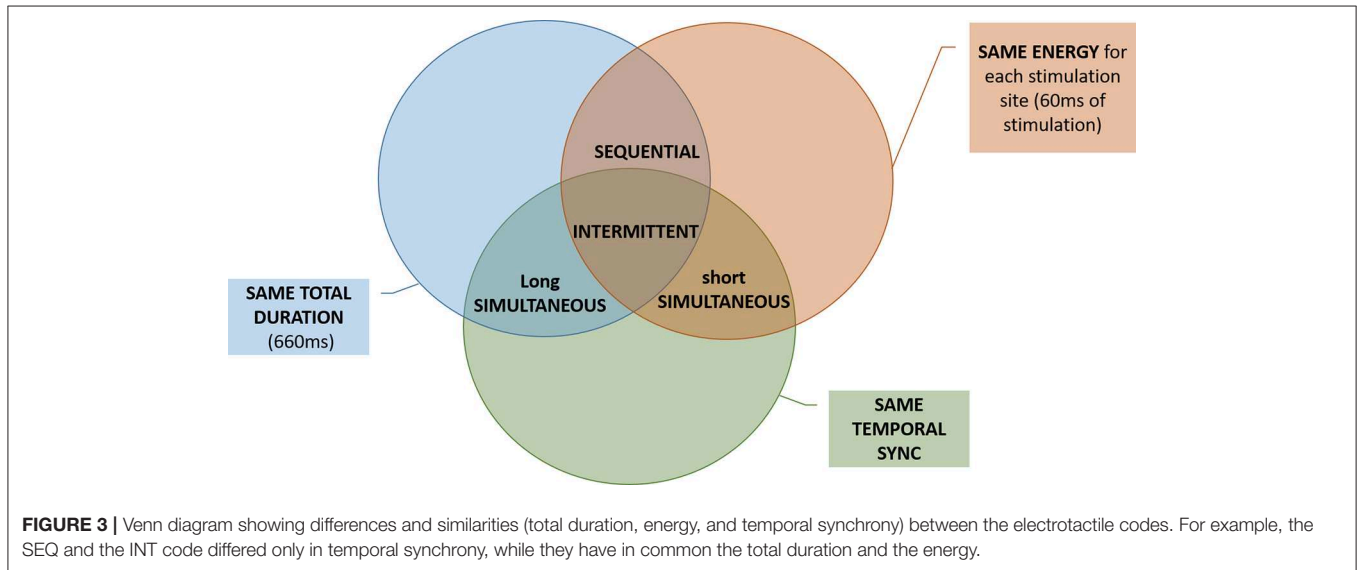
SAME ENERGY for each stimulation site (60ms of stimulation)

SEQUENTIAL

INTERMITTENT

Long SIMULTANEOUS

short SIMULTANEOUS

SAME TOTAL DURATION (660ms)

SAME TEMPORAL SYNC

**FIGURE 3 |** Venn diagram showing differences and similarities (total duration, energy, and temporal synchrony) between the electrotactile codes. For example, the SEQ and the INT code differed only in temporal synchrony, while they have in common the total duration and the energy.